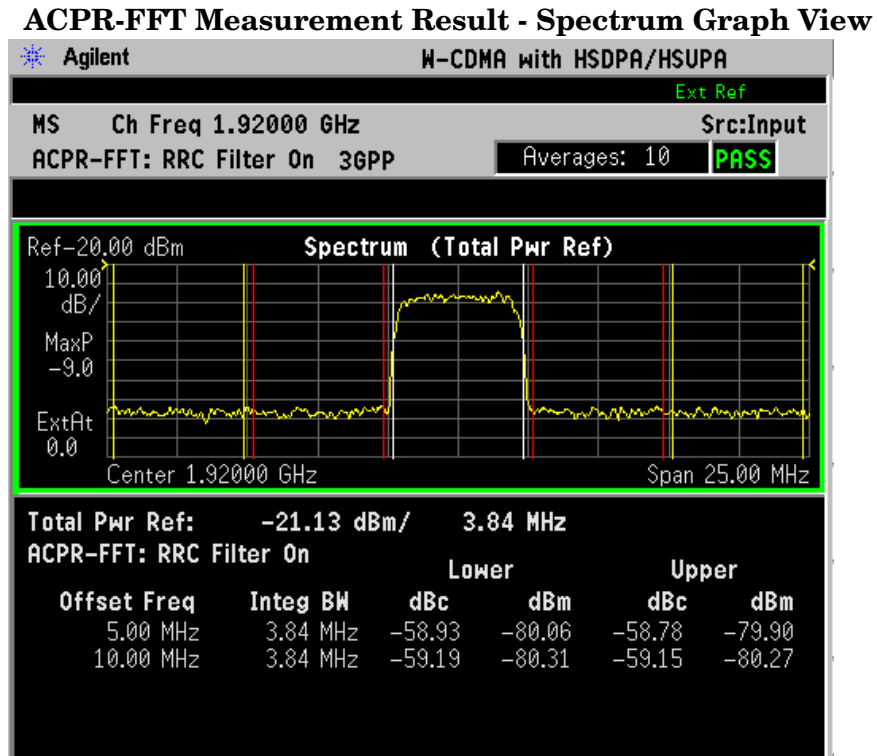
ACPR-FFT Measurement Result - Spectrum Graph View

Agilent W-CDMA with HSDPA/HSUPA

Ext Ref

MS Ch Freq 1.92000 GHz Src:Input

ACPR-FFT: RRC Filter On 3GPP Averages: 10 PASS

Ref-20.00 dBm Spectrum (Total Pwr Ref)

10.00 dB/

MaxP -9.0

ExtAt 0.0

Center 1.92000 GHz Span 25.00 MHz

Total Pwr Ref: -21.13 dBm/ 3.84 MHz

ACPR-FFT: RRC Filter On

| Offset Freq | Integ BW | Lower dBc | Lower dBm | Upper dBc | Upper dBm |
|---|---|---|---|---|---|
| 5.00 MHz | 3.84 MHz | -58.93 | -80.06 | -58.78 | -79.90 |
| 10.00 MHz | 3.84 MHz | -59.19 | -80.31 | -59.15 | -80.27 |